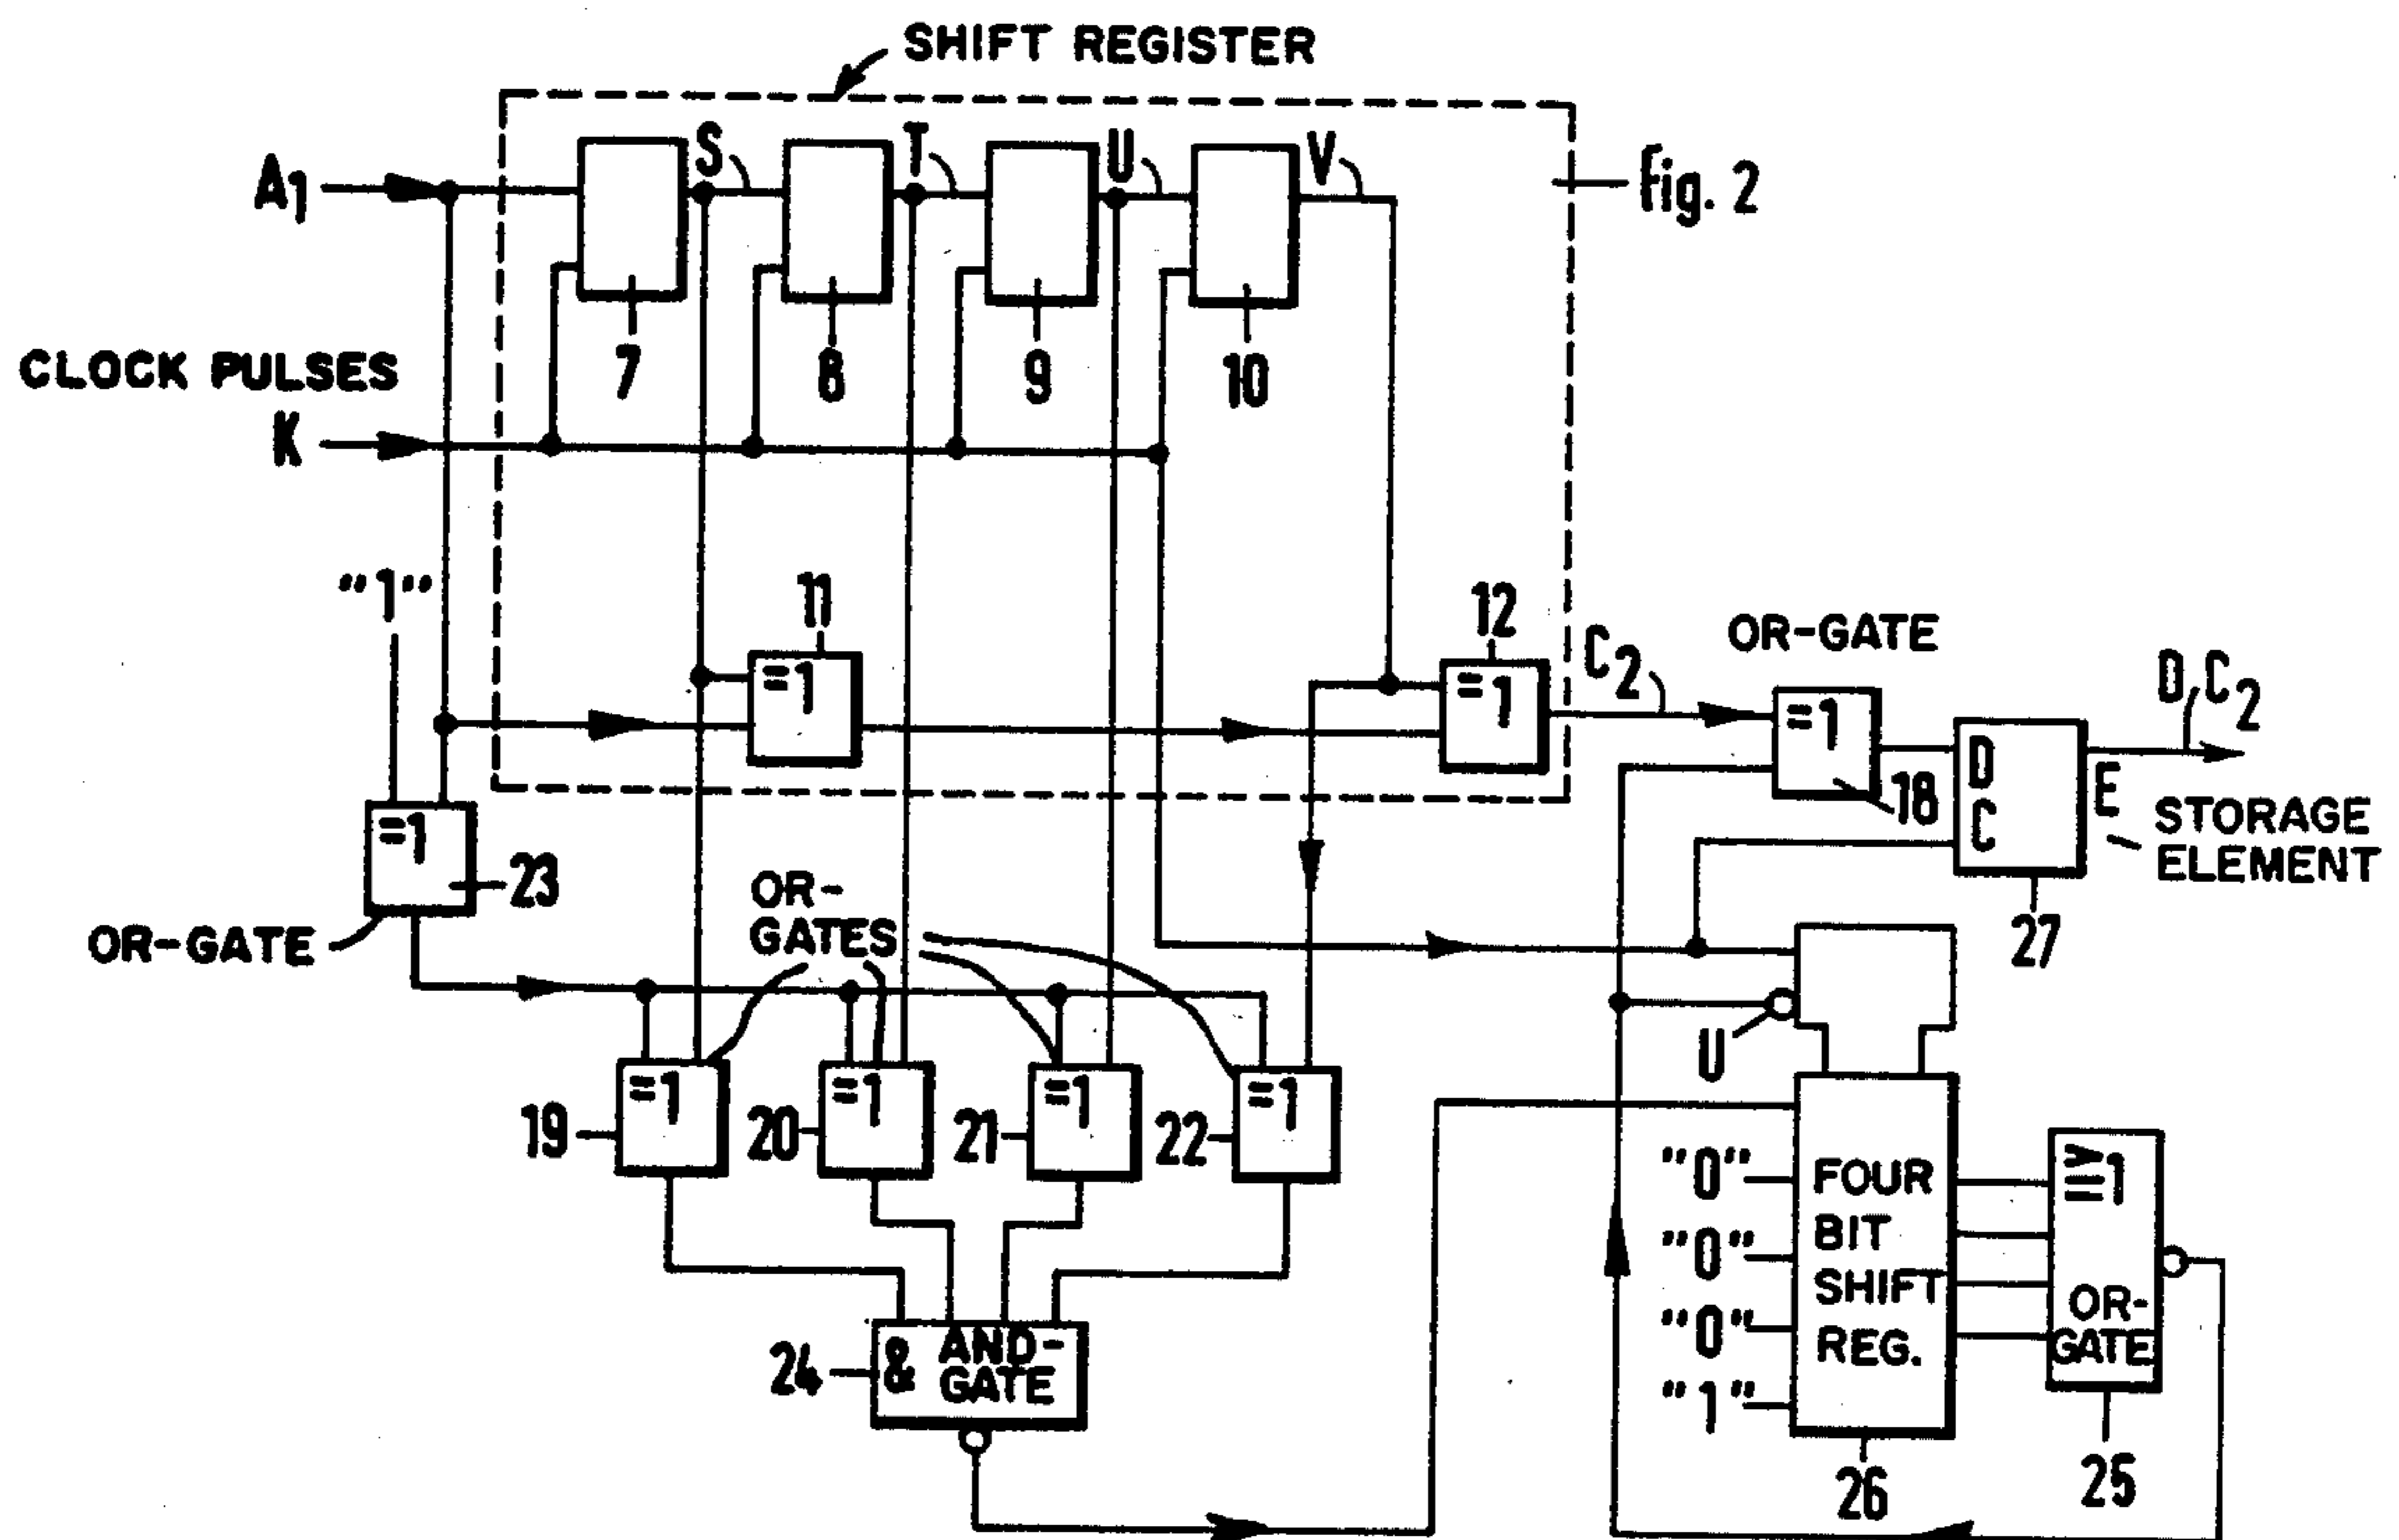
SHIFT REGISTER

Fig. 2

$A_1$

S T U V

7 8 9 10

CLOCK PULSES
K

"1"

11
=1

12
=1

$C_2$

OR-GATE

=1

18

D
C

$D, C_2$

E

STORAGE ELEMENT

27

=1
23

OR-GATE

OR-GATES

U

=1 =1 =1 =1

19 20 21 22

24 & AND-GATE

"0"
"0"
"0"
"1"

FOUR BIT SHIFT REG.

26

≧1

OR-GATE

25